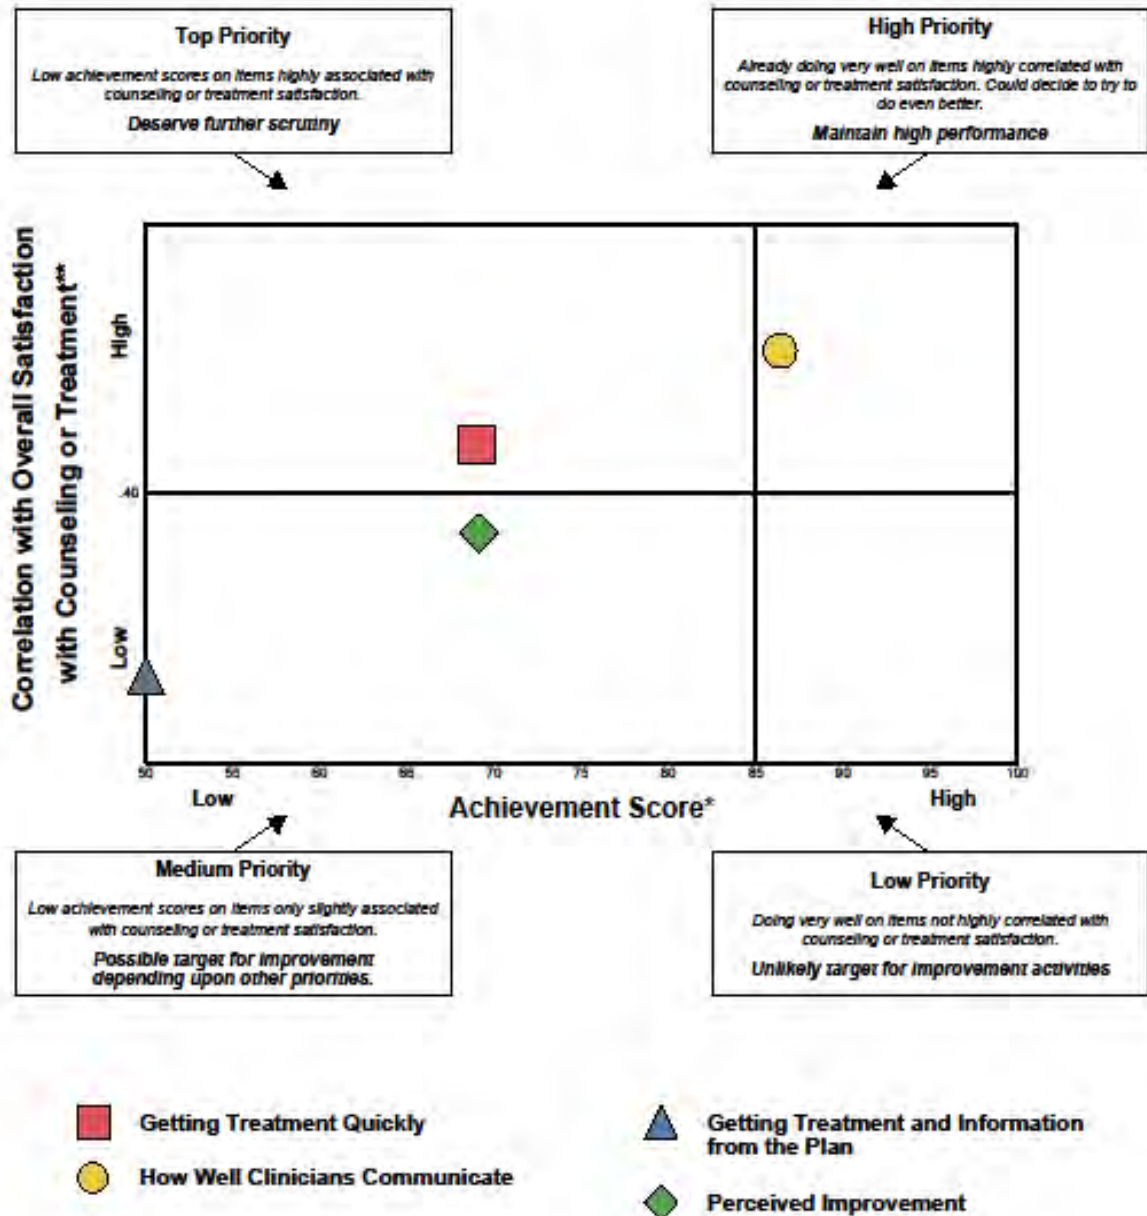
Top Priority

Low achievement scores on items highly associated with counseling or treatment satisfaction.

Deserve further scrutiny

High Priority

Already doing very well on items highly correlated with counseling or treatment satisfaction. Could decide to try to do even better.

Maintain high performance

Correlation with Overall Satisfaction with Counseling or Treatment**

High

.40

Low

50 55 60 65 70 75 80 85 90 95 100

Low

Achievement Score*

High

Medium Priority

Low achievement scores on items only slightly associated with counseling or treatment satisfaction.

Possible target for improvement depending upon other priorities.

Low Priority

Doing very well on items not highly correlated with counseling or treatment satisfaction.

Unlikely target for improvement activities

Getting Treatment Quickly

How Well Clinicians Communicate

Getting Treatment and Information from the Plan

Perceived Improvement